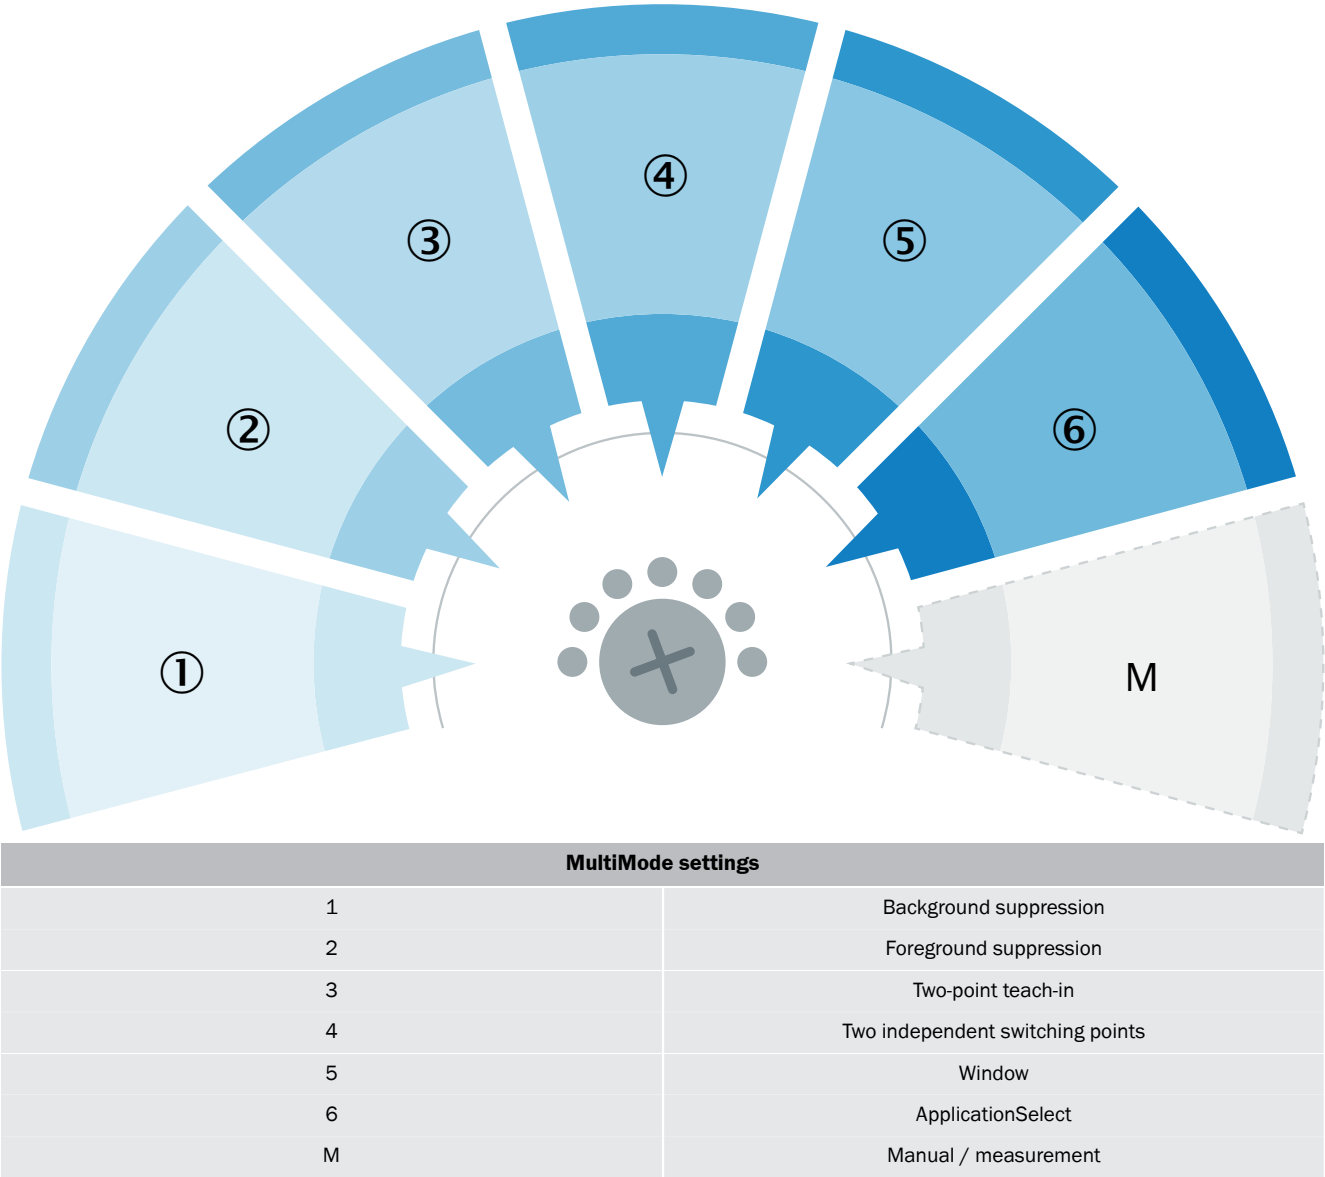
①
②
③
④
⑤
⑥
M

| MultiMode settings | |
|---|---|
| 1 | Background suppression |
| 2 | Foreground suppression |
| 3 | Two-point teach-in |
| 4 | Two independent switching points |
| 5 | Window |
| 6 | ApplicationSelect |
| M | Manual / measurement |